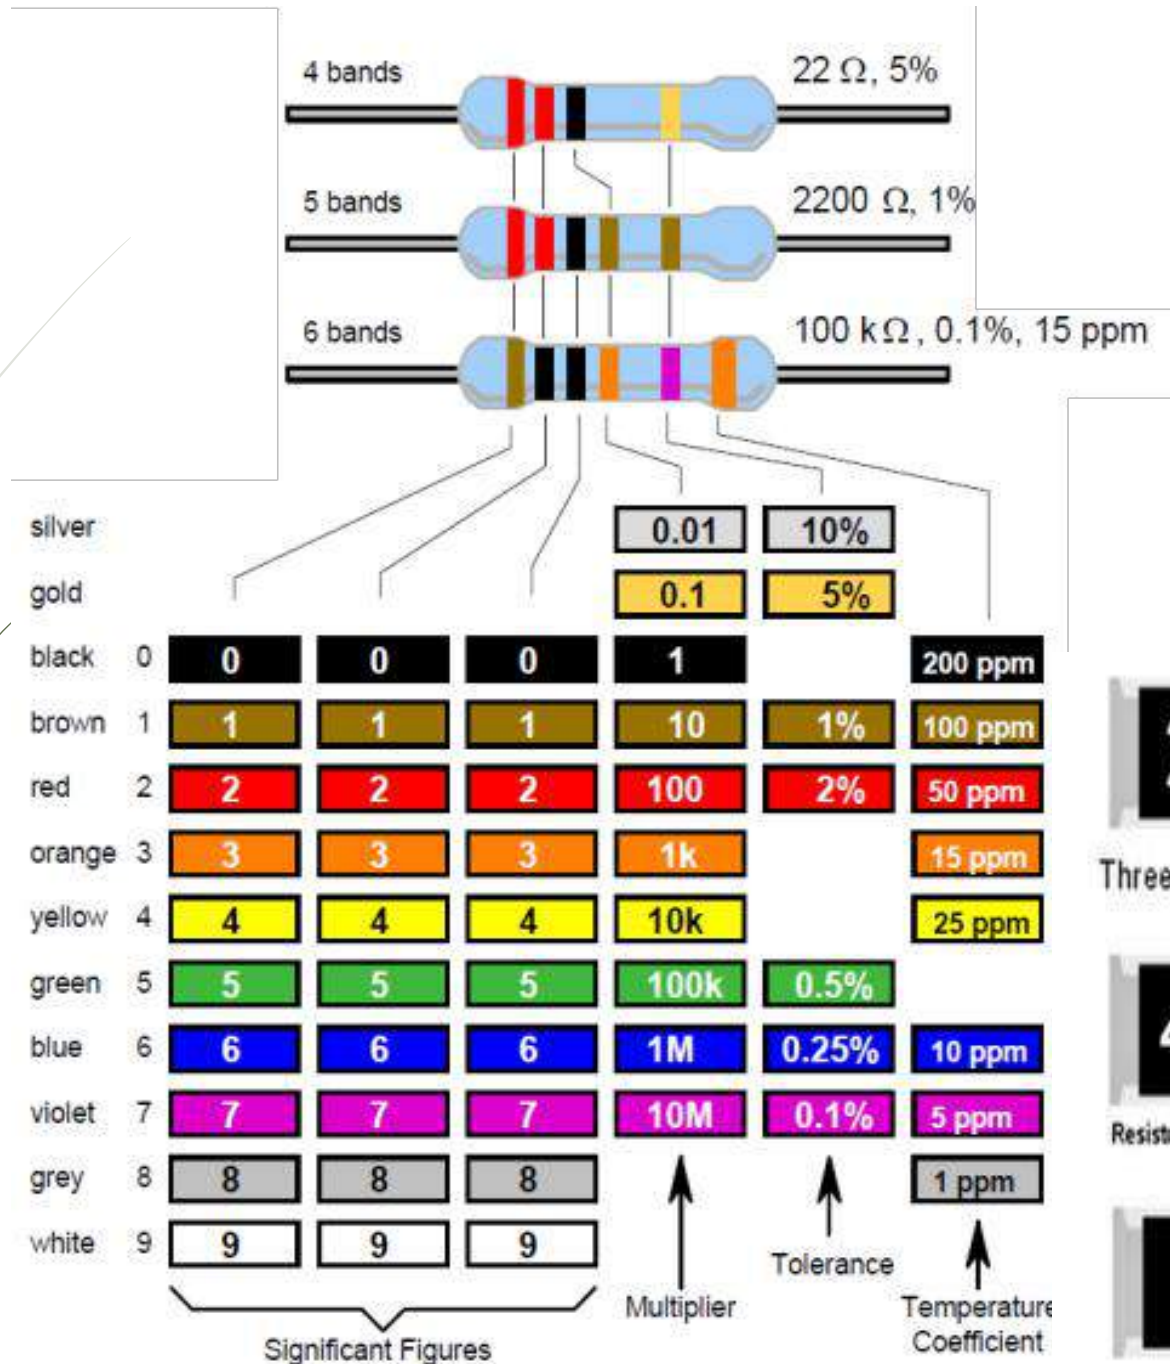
4 bands

22 Ω, 5%

5 bands

2200 Ω, 1%

6 bands

100 kΩ, 0.1%, 15 ppm

| | | | | | | | |
|---|---|---|---|---|---|---|---|
| silver | | | | | 0.01 | 10% | |
| gold | | | | | 0.1 | 5% | |
| black | 0 | 0 | 0 | 0 | 1 | | 200 ppm |
| brown | 1 | 1 | 1 | 1 | 10 | 1% | 100 ppm |
| red | 2 | 2 | 2 | 2 | 100 | 2% | 50 ppm |
| orange | 3 | 3 | 3 | 3 | 1k | | 15 ppm |
| yellow | 4 | 4 | 4 | 4 | 10k | | 25 ppm |
| green | 5 | 5 | 5 | 5 | 100k | 0.5% | |
| blue | 6 | 6 | 6 | 6 | 1M | 0.25% | 10 ppm |
| violet | 7 | 7 | 7 | 7 | 10M | 0.1% | 5 ppm |
| grey | 8 | 8 | 8 | 8 | | | 1 ppm |
| white | 9 | 9 | 9 | 9 | | | |

Significant Figures

Multiplier

Tolerance

Temperature Coefficient

Three

Resist